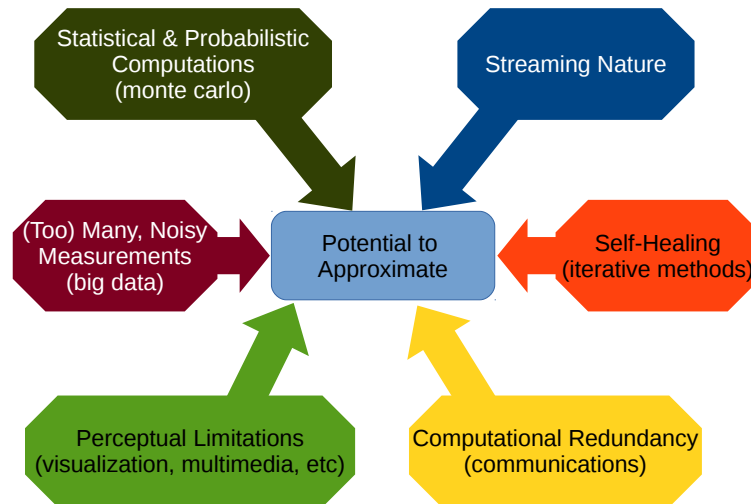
Statistical & Probabilistic Computations (monte carlo)

Streaming Nature

(Too) Many, Noisy Measurements (big data)

Potential to Approximate

Self-Healing (iterative methods)

Perceptual Limitations (visualization, multimedia, etc)

Computational Redundancy (communications)